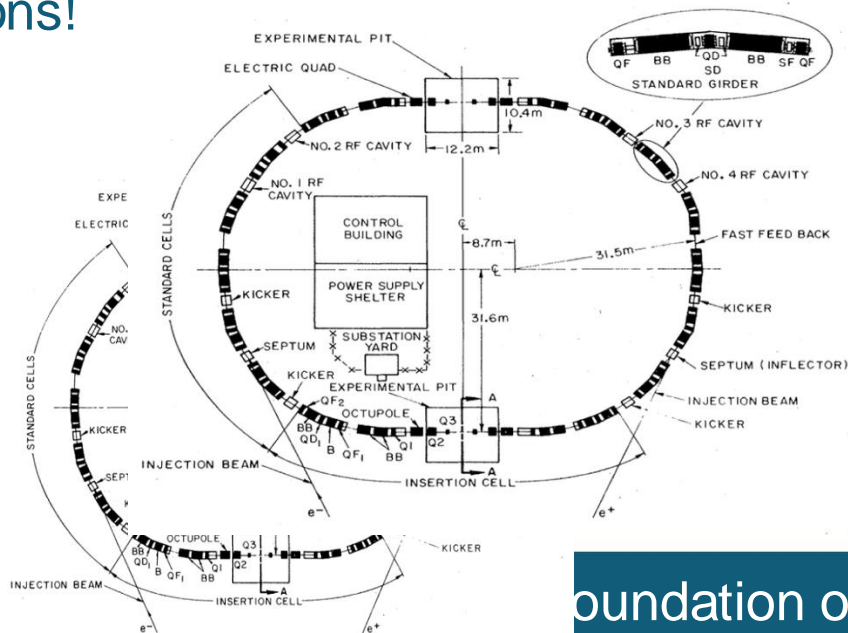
ons!

EXPERIMENTAL PIT
ELECTRIC QUAD
10.4m
NO. 2 RF CAVITY
12.2m
QF BB QD SD BB SF QF
STANDARD GIRDER
NO. 3 RF CAVITY
NO. 4 RF CAVITY
NO. 1 RF CAVITY
CONTROL BUILDING
℄
8.7m
℄
31.5m
FAST FEED BACK
STANDARD CELLS
POWER SUPPLY SHELTER
KICKER
31.6m
KICKER
SEPTUM
SUBSTATION YARD
SEPTUM (INFLECTOR)
KICKER
EXPERIMENTAL PIT
A
INJECTION BEAM
QF2
OCTUPOLE
Q3
KICKER
BB
QD1
B
QF1
Q1
BB
Q2
INJECTION BEAM
A
INSERTION CELL
e−
e+

EXPE
ELECTRIC
NO.
CAV
STANDARD CELLS
KICKER
SEPT
K
OCTUPOLE
Q3
BB
QD1
B
QF1
Q1
BB
Q2
KICKER
INJECTION BEAM
A
INSERTION CELL
e−
e+

oundation o